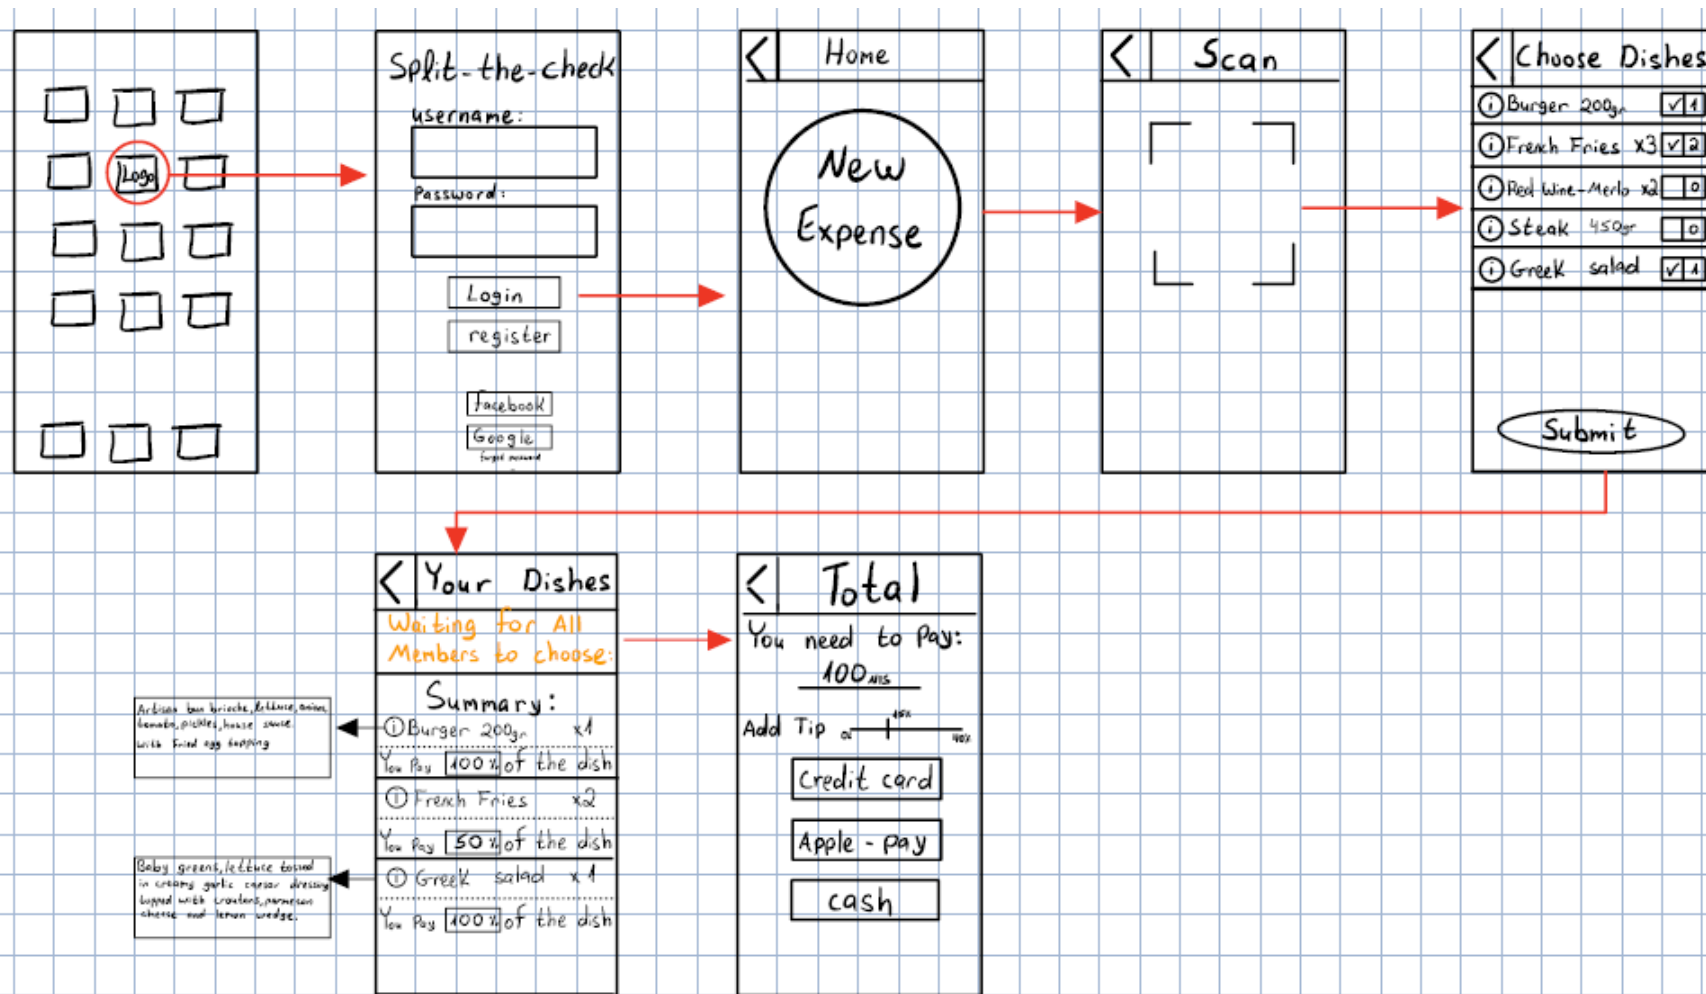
Logo

Split-the-check
username:
Password:
Login
register
Facebook
Google
forgot password

< Home
New Expense

< Scan

< Choose Dishes
ⓘ Burger 200gr ☑ 1
ⓘ French Fries x3 ☑ 2
ⓘ Red Wine-Merlo x2 ☐ 0
ⓘ Steak 450gr ☐ 0
ⓘ Greek salad ☑ 1
Submit

< Your Dishes
Waiting for All Members to choose:
Summary:
ⓘ Burger 200gr x1
You Pay 100% of the dish
ⓘ French Fries x2
You Pay 50% of the dish
ⓘ Greek salad x1
You Pay 100% of the dish

Artisan bun brioche, lettuce, onion, tomato, pickles, house sauce with fried egg topping

Baby greens, lettuce tossed in creamy garlic caesar dressing topped with croutons, parmesan cheese and lemon wedge.

< Total
You need to Pay:
100 NIS
Add Tip 0% 15% 40%
Credit card
Apple - pay
cash